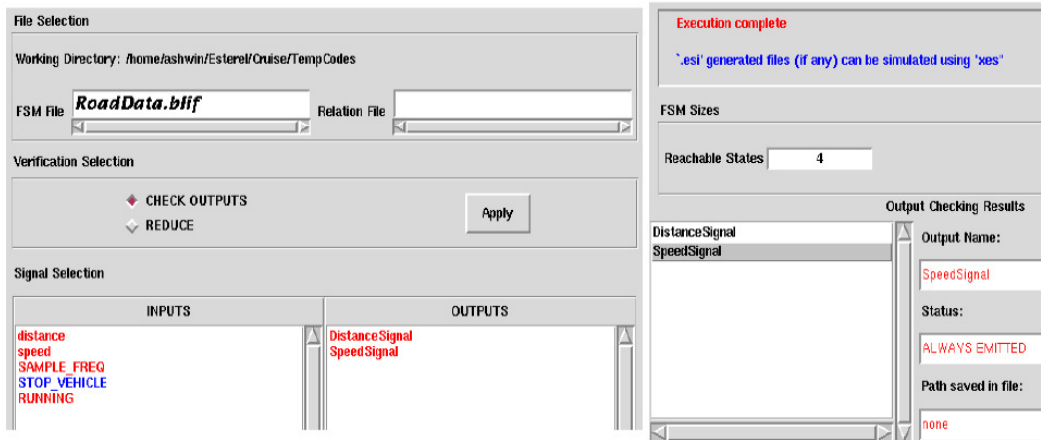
File Selection

Working Directory: /home/ashwin/Esterel/Cruise/TempCodes

FSM File RoadData.blif

Relation File

Verification Selection

CHECK OUTPUTS

REDUCE

Apply

Signal Selection

INPUTS

distance
speed
SAMPLE_FREQ
STOP_VEHICLE
RUNNING

OUTPUTS

DistanceSignal
SpeedSignal

Execution complete

`.esi' generated files (if any) can be simulated using "xes"

FSM Sizes

Reachable States 4

Output Checking Results

DistanceSignal
SpeedSignal

Output Name:

SpeedSignal

Status:

ALWAYS EMITTED

Path saved in file:

none